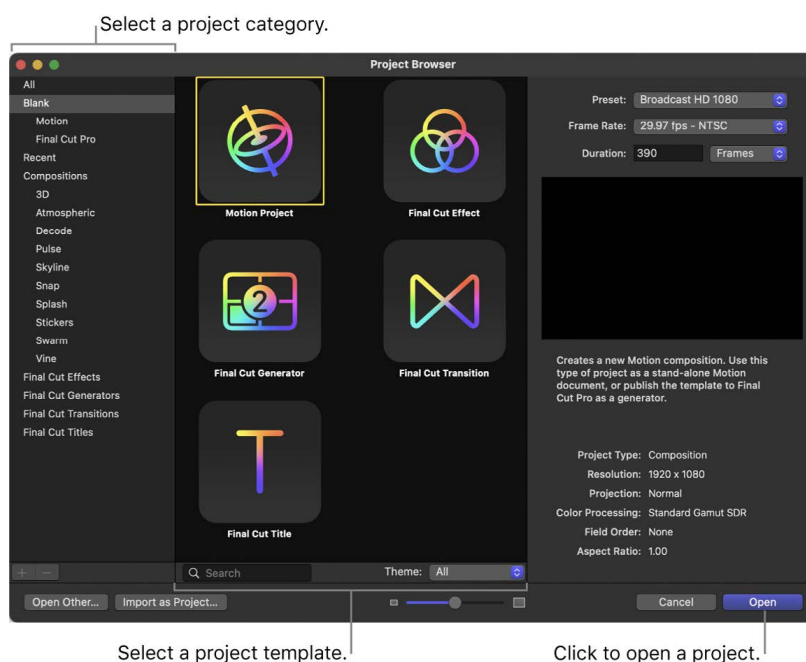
Select a project category.

Project Browser

All
Blank
Motion
Final Cut Pro
Recent
Compositions
3D
Atmospheric
Decode
Pulse
Skyline
Snap
Splash
Stickers
Swarm
Vine
Final Cut Effects
Final Cut Generators
Final Cut Transitions
Final Cut Titles

Motion Project
Final Cut Effect
Final Cut Generator
Final Cut Transition
Final Cut Title

Preset: Broadcast HD 1080
Frame Rate: 29.97 fps - NTSC
Duration: 390 Frames

Creates a new Motion composition. Use this type of project as a stand-alone Motion document, or publish the template to Final Cut Pro as a generator.

Project Type: Composition
Resolution: 1920 x 1080
Projection: Normal
Color Processing: Standard Gamut SDR
Field Order: None
Aspect Ratio: 1.00

Search
Theme: All

Open Other...
Import as Project...
Cancel
Open

Select a project template.
Click to open a project.